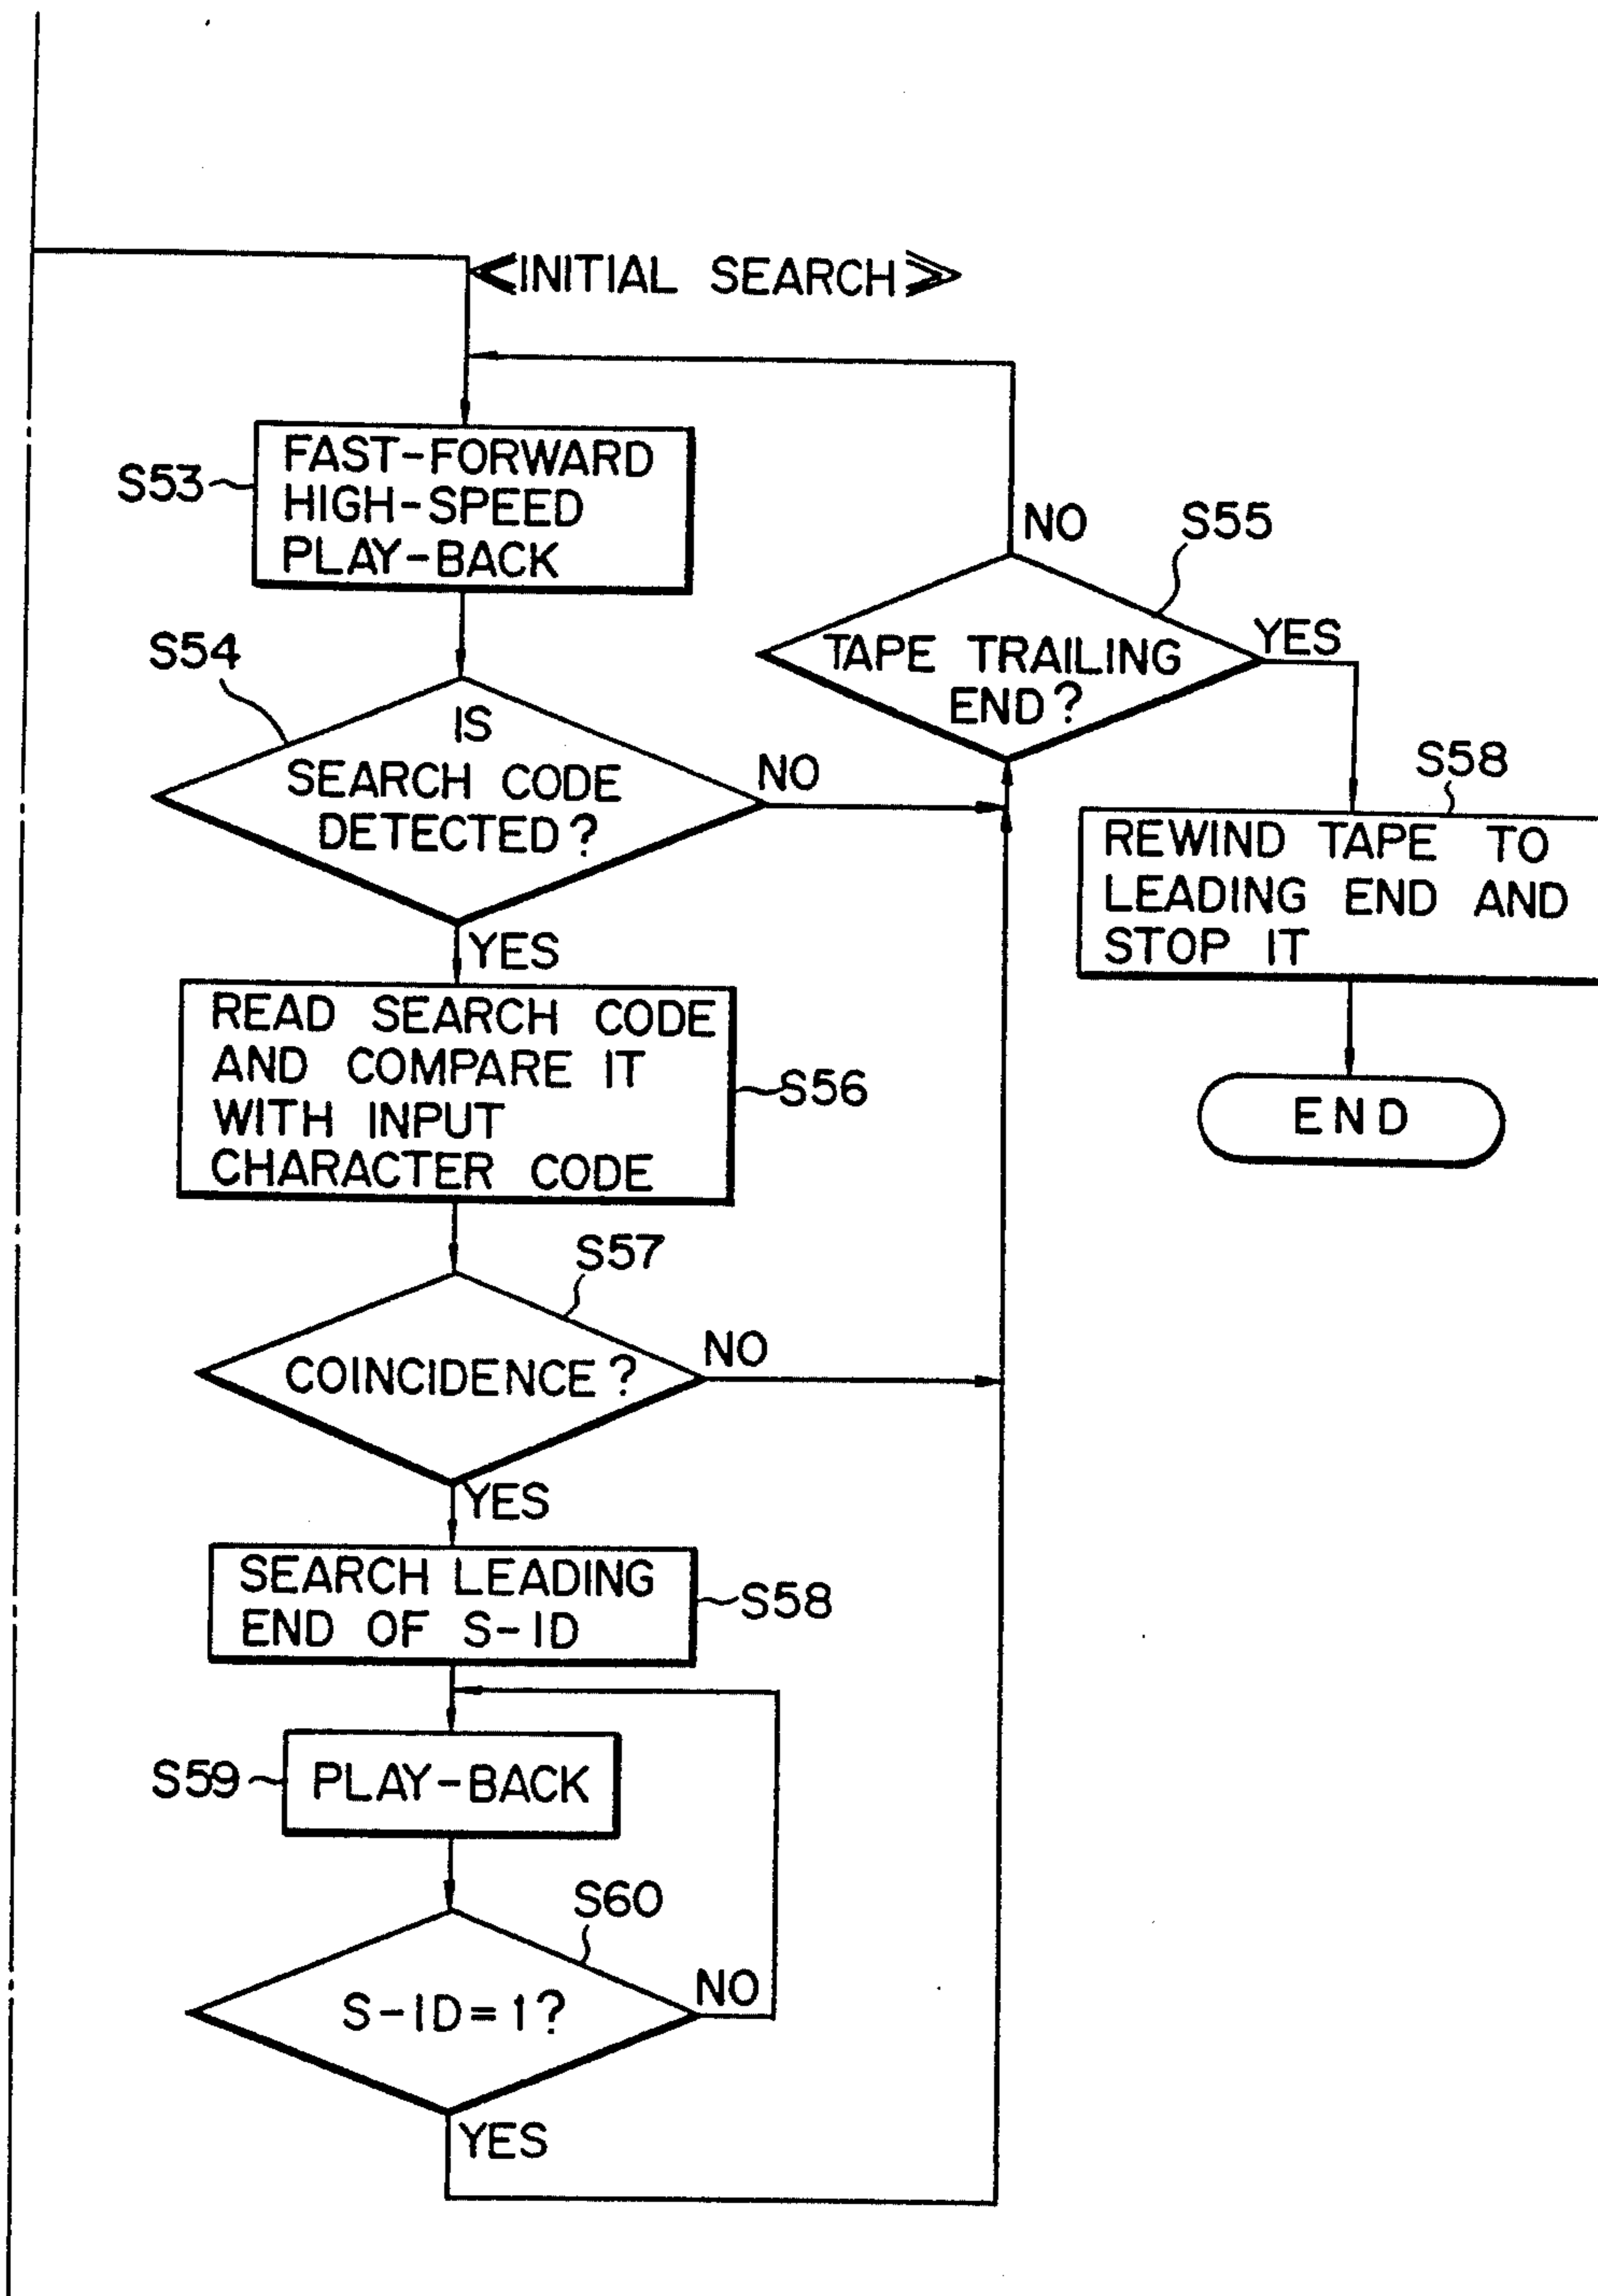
≪INITIAL SEARCH≫

S53 FAST-FORWARD HIGH-SPEED PLAY-BACK

NO S55

TAPE TRAILING END?

YES

S54

IS SEARCH CODE DETECTED?

NO

S58

REWIND TAPE TO LEADING END AND STOP IT

YES

READ SEARCH CODE AND COMPARE IT WITH INPUT CHARACTER CODE S56

END

S57

COINCIDENCE?

NO

YES

SEARCH LEADING END OF S-ID S58

S59 PLAY-BACK

S60

S-ID=1?

NO

YES